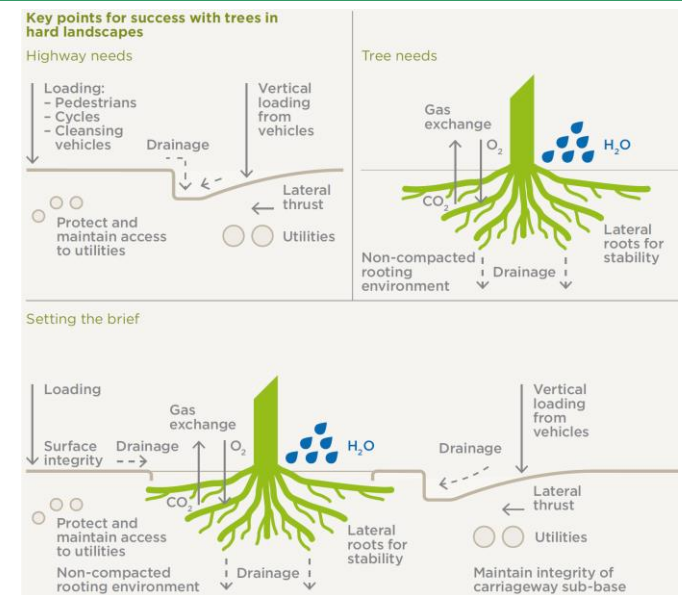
Key points for success with trees in hard landscapes

Highway needs

Loading:
- Pedestrians
- Cycles
- Cleansing vehicles

Drainage

Vertical loading from vehicles

Lateral thrust

Protect and maintain access to utilities

Utilities

Tree needs

Gas exchange

$O_2$

$CO_2$

$H_2O$

Lateral roots for stability

Non-compacted rooting environment

Drainage

Setting the brief

Loading

Gas exchange

Surface integrity

Drainage

$O_2$

$H_2O$

$CO_2$

Protect and maintain access to utilities

Lateral roots for stability

Non-compacted rooting environment

Drainage

Vertical loading from vehicles

Drainage

Lateral thrust

Utilities

Maintain integrity of carriageway sub-base